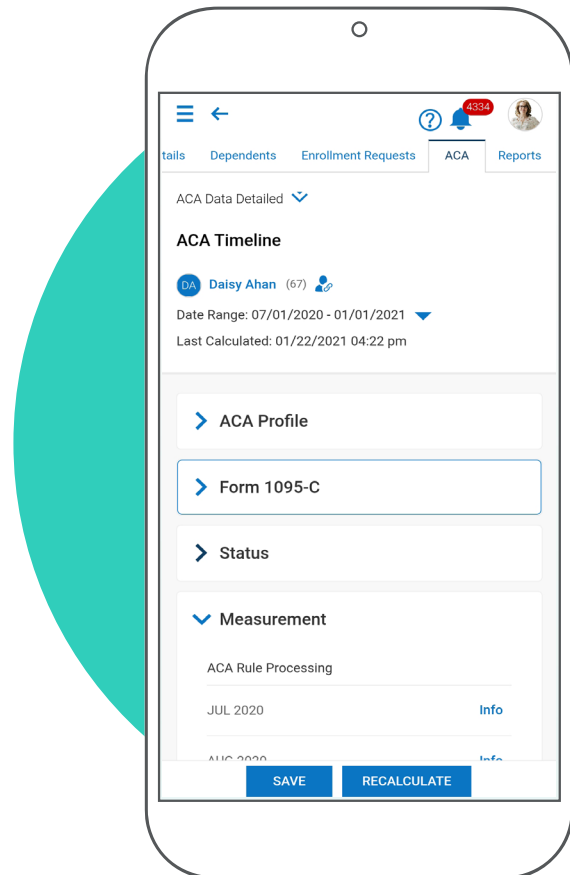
4334

tails Dependents Enrollment Requests ACA Reports

ACA Data Detailed

ACA Timeline

DA Daisy Ahan (67)

Date Range: 07/01/2020 - 01/01/2021

Last Calculated: 01/22/2021 04:22 pm

ACA Profile

Form 1095-C

Status

Measurement

ACA Rule Processing

JUL 2020 Info

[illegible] Info

SAVE RECALCULATE